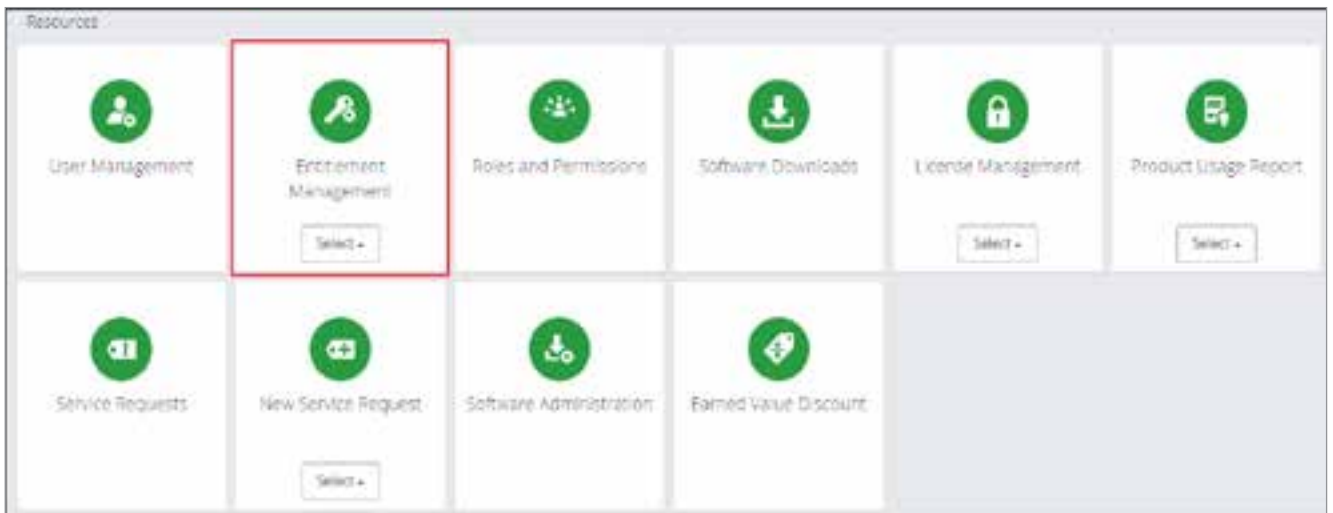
Resources

User Management

Entitlement Management

Select

Roles and Permissions

Software Downloads

License Management

Select

Product Usage Report

Select

Service Requests

New Service Request

Select

Software Administration

Earned Value Discount